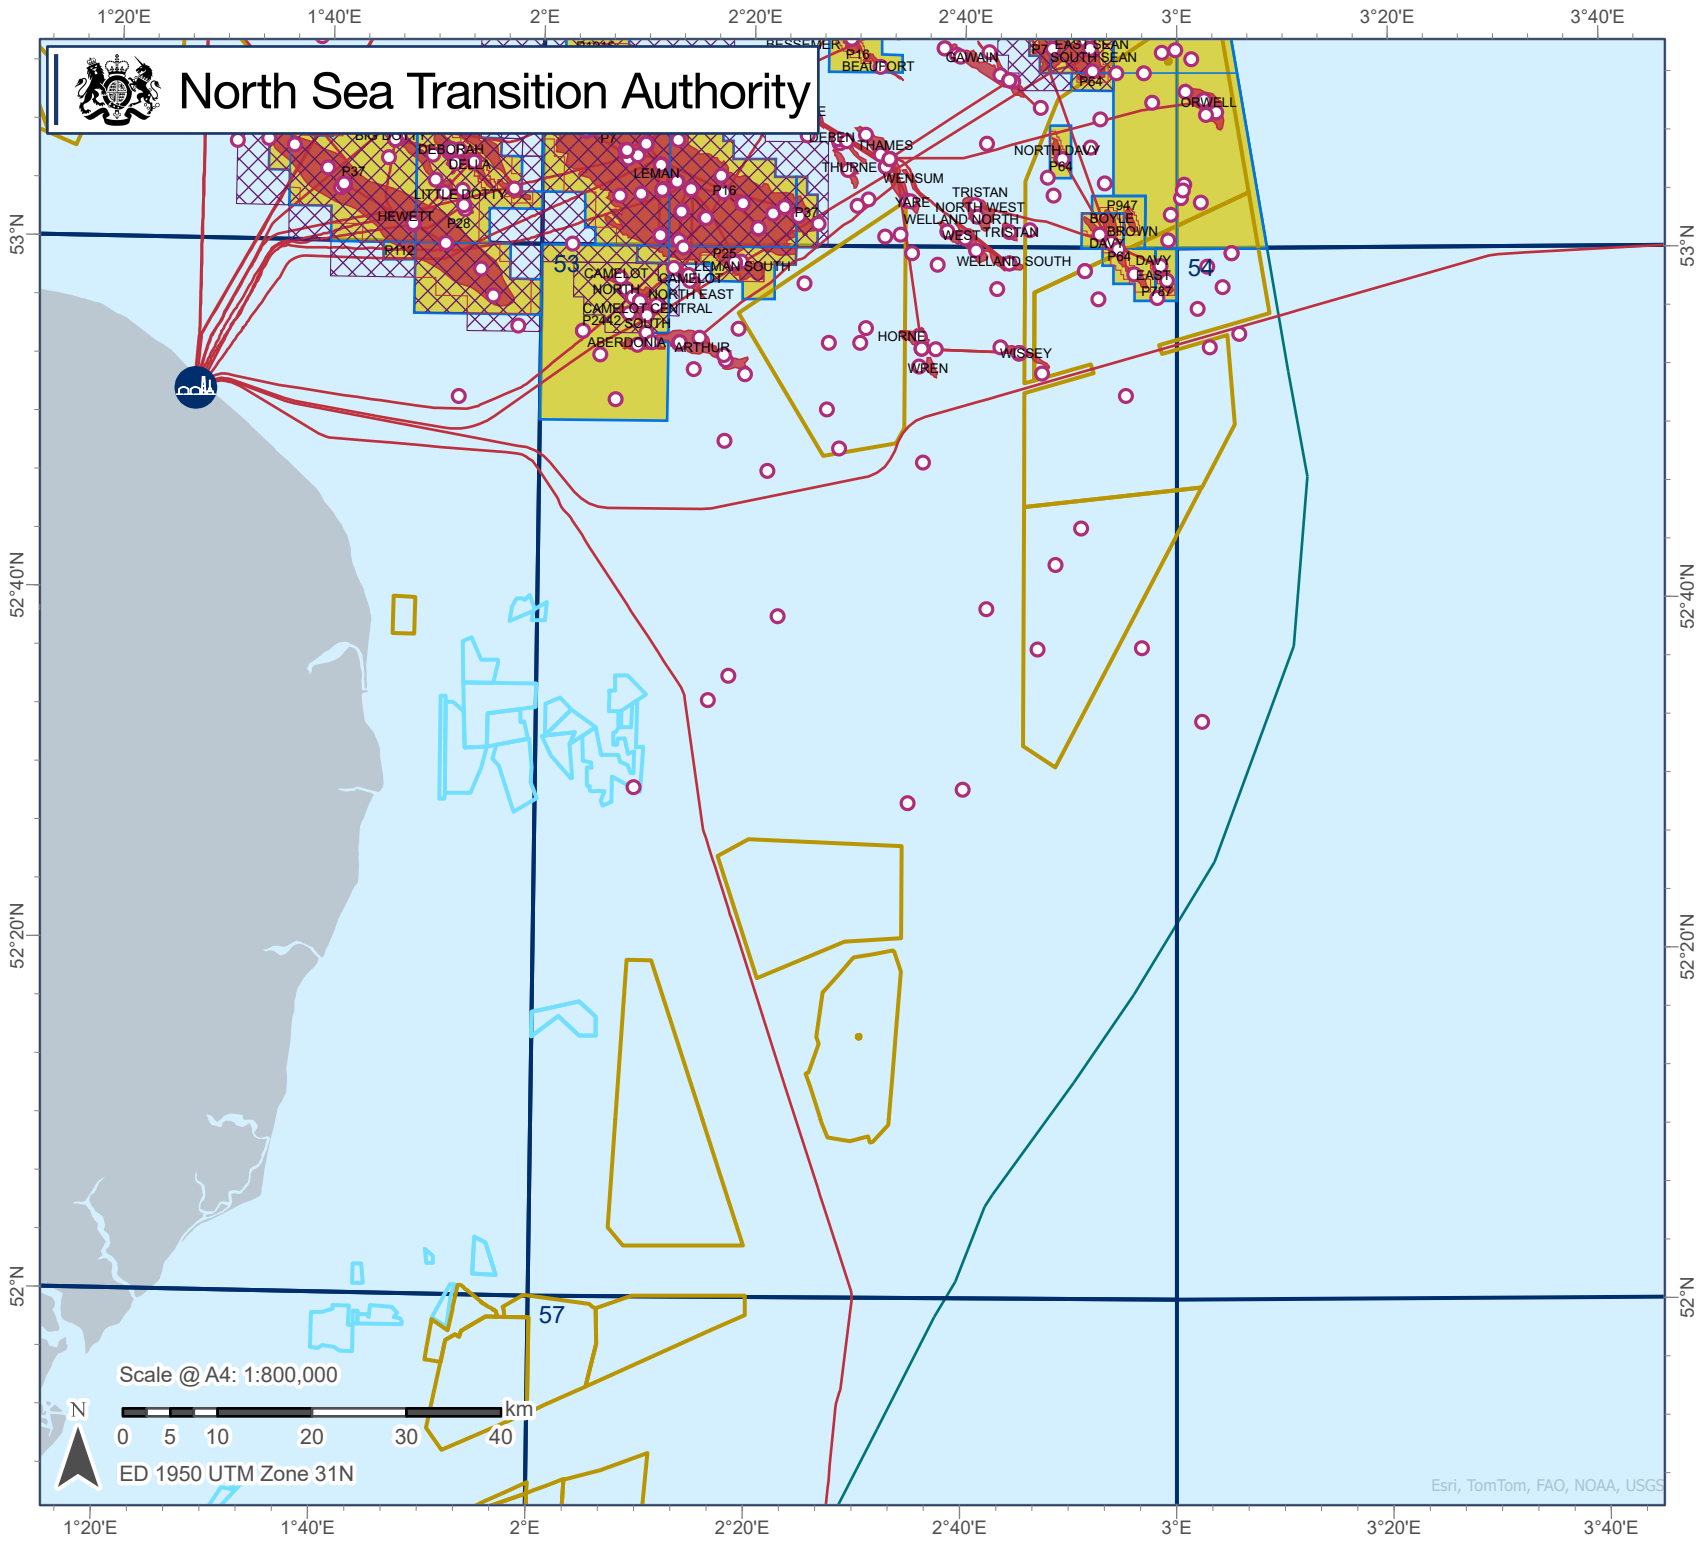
1°20'E 1°40'E 2°E 2°20'E 2°40'E 3°E 3°20'E 3°40'E

North Sea Transition Authority

BESSEMER
P16
BEAUFORT
GAWAIN
P7
EAST SEAN
SOUTH SEAN
P64
ORWELL
DEBEN
THAMES
NORTH DAVY
P64
THURNE
WENSUM
TRISTAN
P947
BOYLE
BROWN
DAVY
YARE
NORTH WEST
WELLAND NORTH
WEST TRISTAN
WELLAND SOUTH
P64 DAVY
EAST
P767
DEBORAH
DELLA
P37
LITTLE DOTTY
HEWETT
P28
P112
LEMAN
P16
P37
P25
LEMAN SOUTH
53
54
CAMELOT
NORTH
CAMELOT
NORTH EAST
CAMELOT CENTRAL
P2442
SOUTH
ABERDONIA
ARTHUR
HORNE
WREN
WISSEY

53°N
52°40'N
52°20'N
52°N

57

Scale @ A4: 1:800,000
N
km
0 5 10 20 30 40
ED 1950 UTM Zone 31N

Esri, TomTom, FAO, NOAA, USGS

1°20'E 1°40'E 2°E 2°20'E 2°40'E 3°E 3°20'E 3°40'E